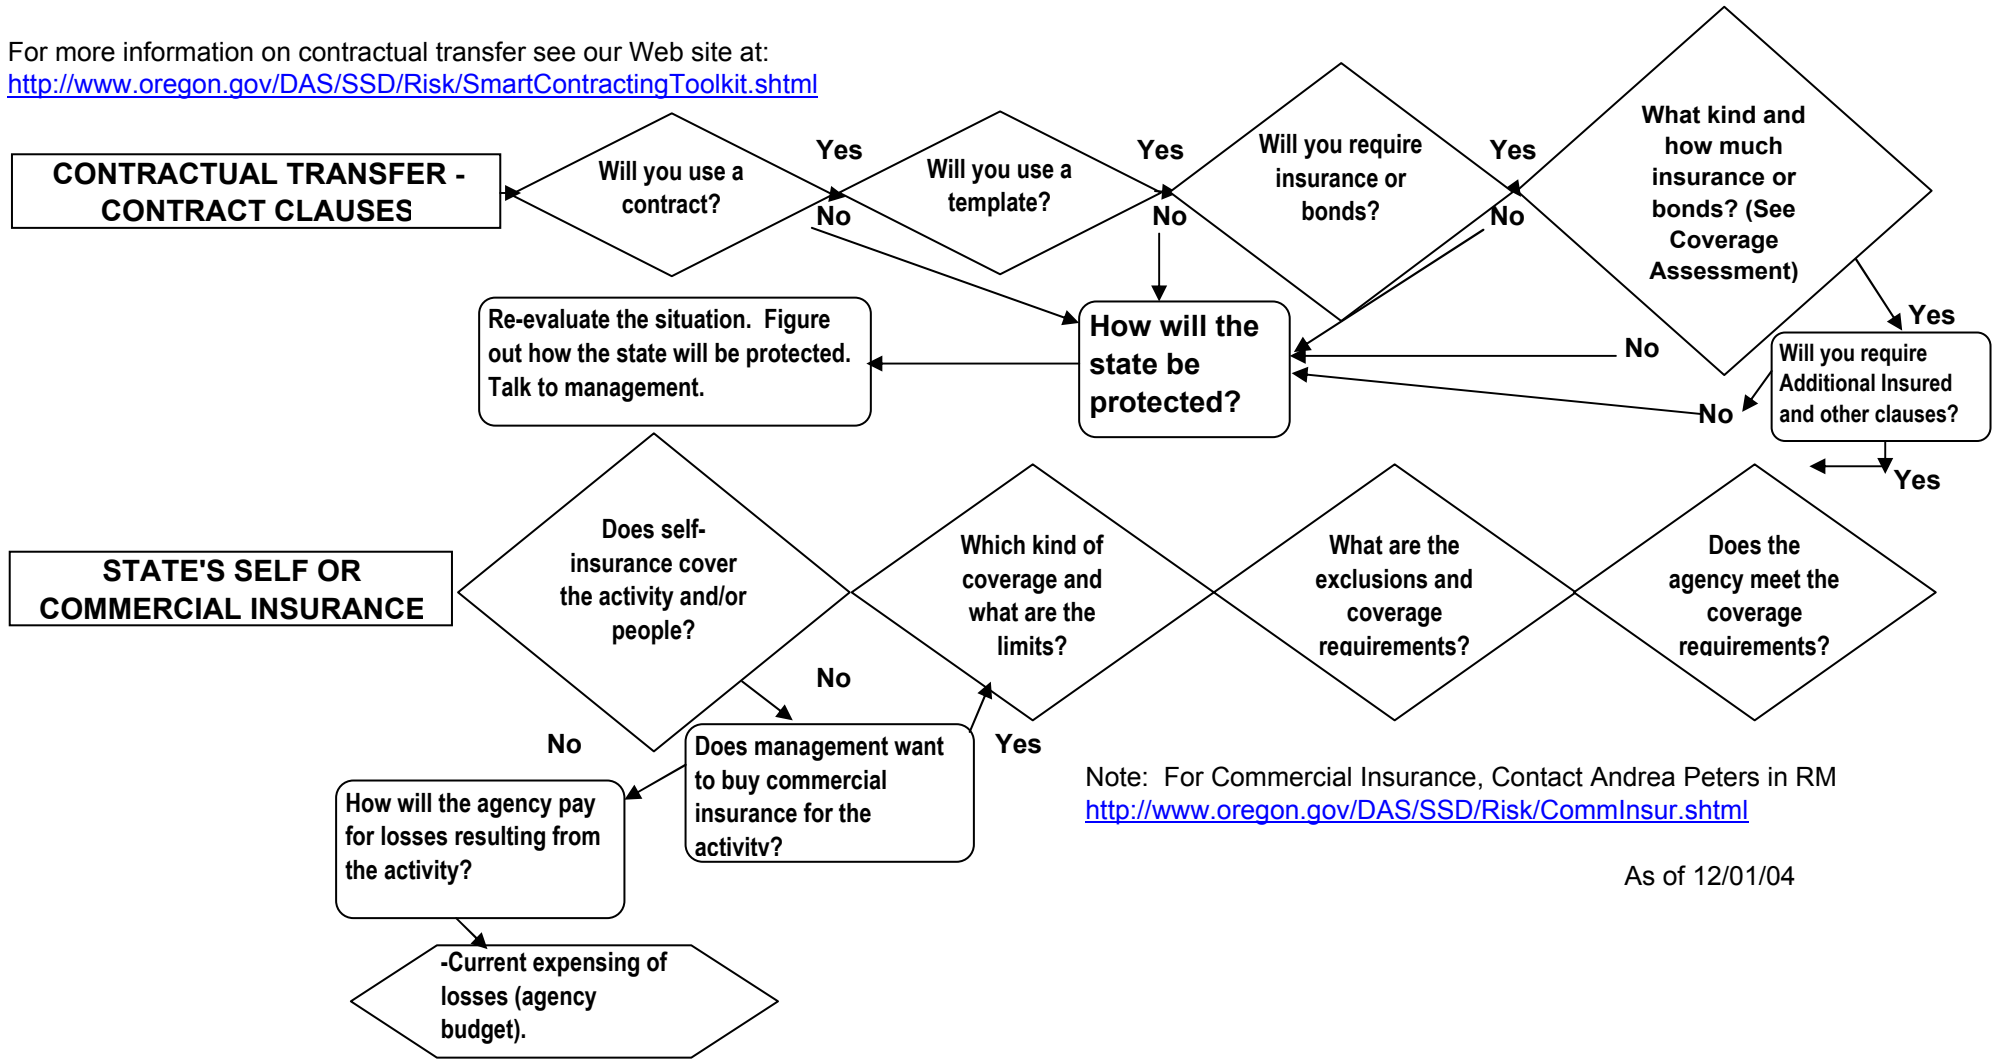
For more information on contractual transfer see our Web site at:
http://www.oregon.gov/DAS/SSD/Risk/SmartContractingToolkit.shtml

CONTRACTUAL TRANSFER - CONTRACT CLAUSES

Will you use a contract?

Yes

No

Will you use a template?

Yes

No

Will you require insurance or bonds?

Yes

No

What kind and how much insurance or bonds? (See Coverage Assessment)

Yes

No

Re-evaluate the situation. Figure out how the state will be protected. Talk to management.

How will the state be protected?

Will you require Additional Insured and other clauses?

No

Yes

STATE'S SELF OR COMMERCIAL INSURANCE

Does self-insurance cover the activity and/or people?

Which kind of coverage and what are the limits?

What are the exclusions and coverage requirements?

Does the agency meet the coverage requirements?

No

No

Yes

Does management want to buy commercial insurance for the activity?

How will the agency pay for losses resulting from the activity?

-Current expensing of losses (agency budget).

Note: For Commercial Insurance, Contact Andrea Peters in RM
http://www.oregon.gov/DAS/SSD/Risk/CommInsur.shtml

As of 12/01/04